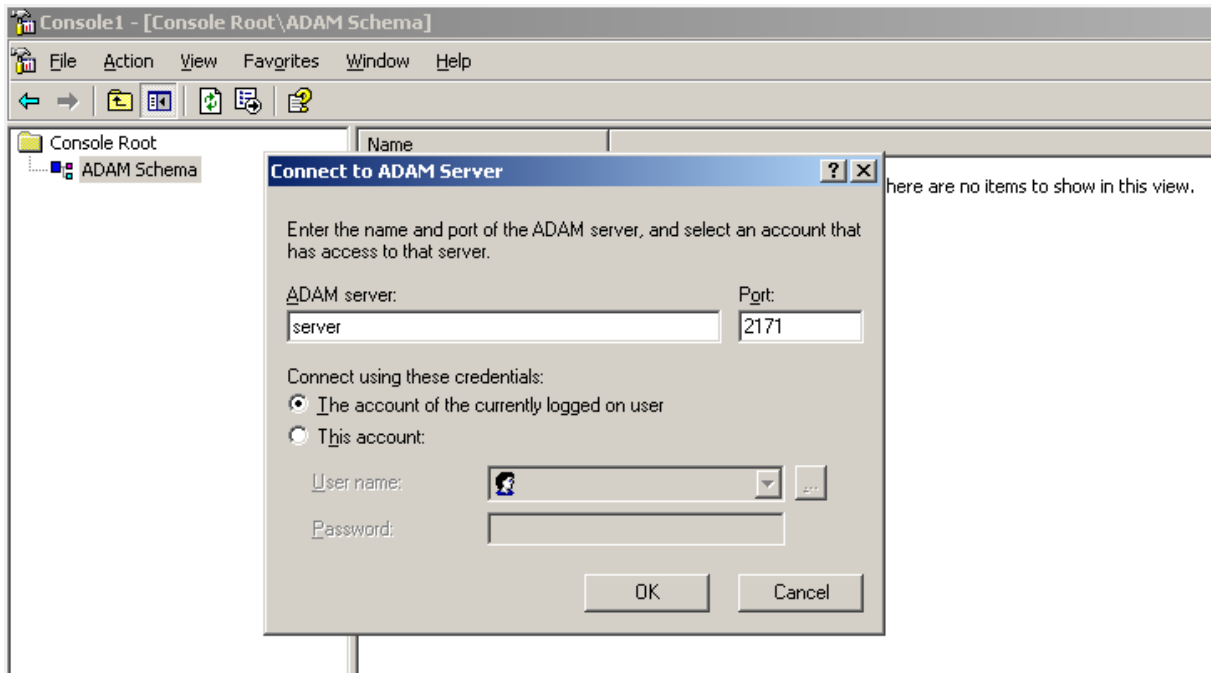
Console1 - [Console Root\ADAM Schema]

File Action View Favorites Window Help

Console Root
ADAM Schema

Name

here are no items to show in this view.

Connect to ADAM Server

?
X

Enter the name and port of the ADAM server, and select an account that has access to that server.

ADAM server:
server

Port:
2171

Connect using these credentials:

The account of the currently logged on user

This account:

User name:

...

Password:

OK

Cancel